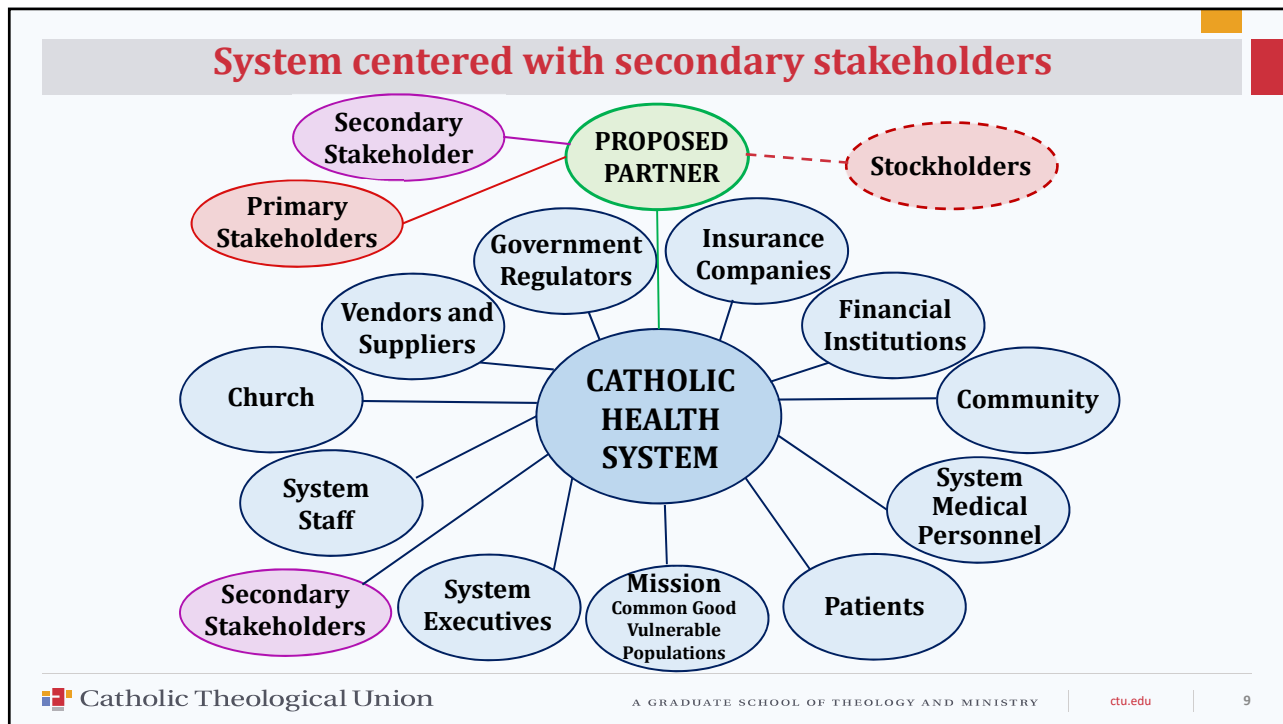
System centered with secondary stakeholders

Secondary Stakeholder

PROPOSED PARTNER

Stockholders

Primary Stakeholders

Government Regulators

Insurance Companies

Vendors and Suppliers

Financial Institutions

Church

CATHOLIC HEALTH SYSTEM

Community

System Staff

System Medical Personnel

Secondary Stakeholders

System Executives

Mission
Common Good
Vulnerable Populations

Patients

Catholic Theological Union

A GRADUATE SCHOOL OF THEOLOGY AND MINISTRY

ctu.edu

9